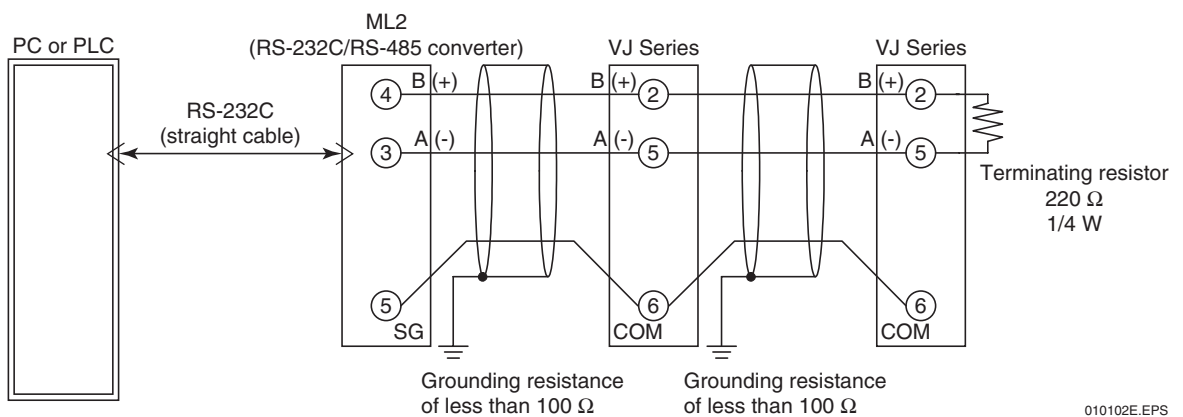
PC or PLC

ML2
(RS-232C/RS-485 converter)

VJ Series

VJ Series

RS-232C
(straight cable)

4 B (+)
3 A (-)
5
SG

B (+) 2
A (-) 5
6
COM

B (+) 2
A (-) 5
6
COM

Terminating resistor
220 $\Omega$
1/4 W

Grounding resistance of less than 100 $\Omega$

Grounding resistance of less than 100 $\Omega$

010102E.EPS